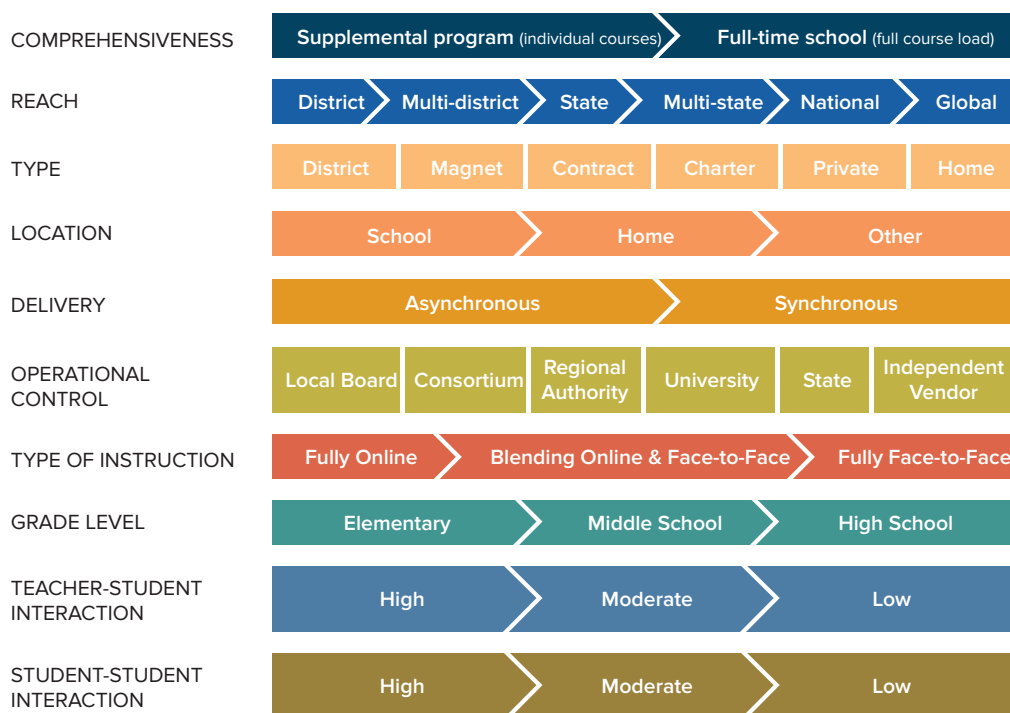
COMPREHENSIVENESS | Supplemental program (individual courses) | Full-time school (full course load)

REACH | District | Multi-district | State | Multi-state | National | Global

TYPE | District | Magnet | Contract | Charter | Private | Home

LOCATION | School | Home | Other

DELIVERY | Asynchronous | Synchronous

OPERATIONAL CONTROL | Local Board | Consortium | Regional Authority | University | State | Independent Vendor

TYPE OF INSTRUCTION | Fully Online | Blending Online & Face-to-Face | Fully Face-to-Face

GRADE LEVEL | Elementary | Middle School | High School

TEACHER-STUDENT INTERACTION | High | Moderate | Low

STUDENT-STUDENT INTERACTION | High | Moderate | Low